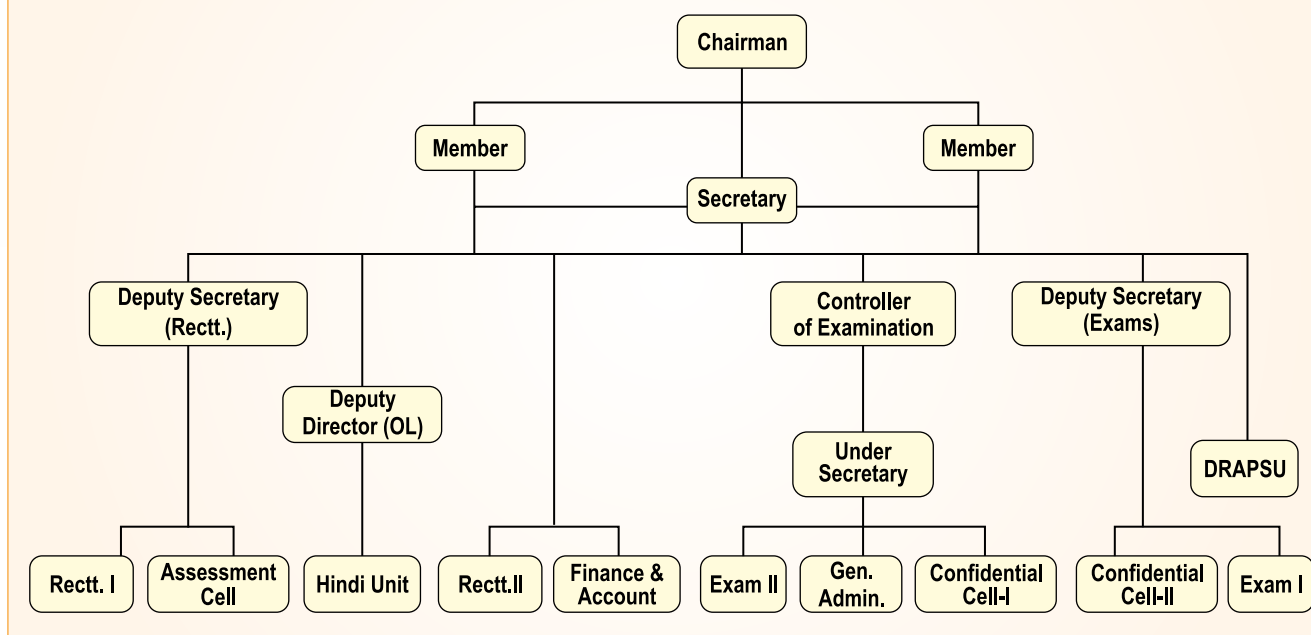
Chairman

Member

Member

Secretary

Deputy Secretary (Rectt.)

Deputy Director (OL)

Controller of Examination

Deputy Secretary (Exams)

Under Secretary

DRAPSU

Rectt. I

Assessment Cell

Hindi Unit

Rectt.II

Finance & Account

Exam II

Gen. Admin.

Confidential Cell-I

Confidential Cell-II

Exam I